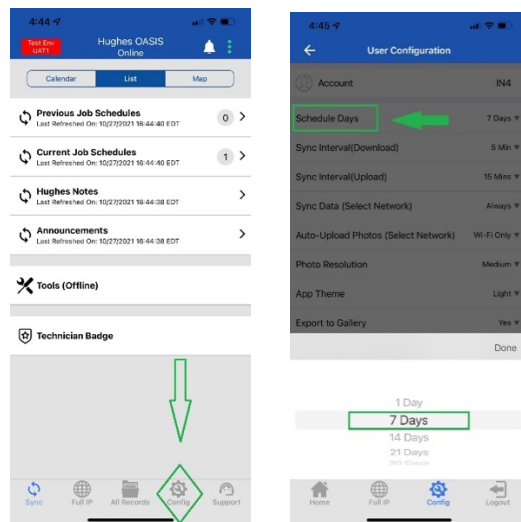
4:44

Test Env UAT1

Hughes OASIS
Online

Calendar | List | Map

Previous Job Schedules
Last Refreshed On: 10/27/2021 16:44:40 EDT
0

Current Job Schedules
Last Refreshed On: 10/27/2021 16:44:40 EDT
1

Hughes Notes
Last Refreshed On: 10/27/2021 16:44:38 EDT

Announcements
Last Refreshed On: 10/27/2021 16:44:38 EDT

Tools (Offline)

Technician Badge

Sync | Full IP | All Records | Config | Support

4:45

User Configuration

Account | IN4

Schedule Days | 7 Days

Sync Interval(Download) | 5 Min

Sync Interval(Upload) | 15 Mins

Sync Data (Select Network) | Always

Auto-Upload Photos (Select Network) | Wi-Fi Only

Photo Resolution | Medium

App Theme | Light

Export to Gallery | Yes

Done

1 Day
7 Days
14 Days
21 Days
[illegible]

Home | Full IP | Config | Logout